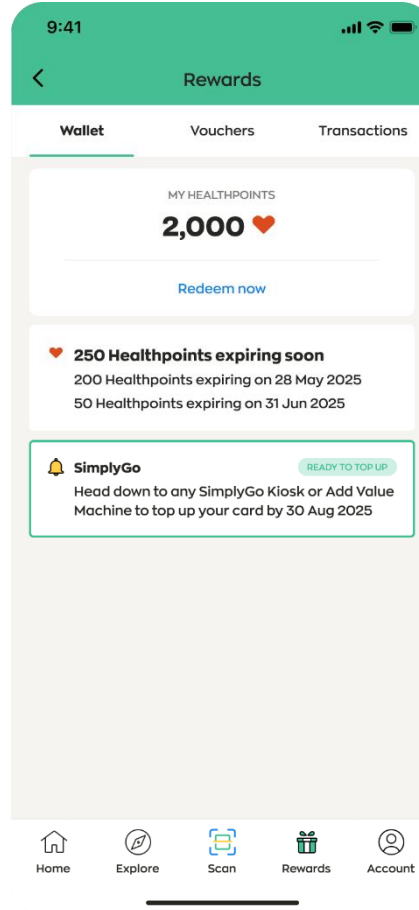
9:41

Rewards

Wallet
Vouchers
Transactions

MY HEALTHPOINTS
2,000

Redeem now

250 Healthpoints expiring soon
200 Healthpoints expiring on 28 May 2025
50 Healthpoints expiring on 31 Jun 2025

SimplyGo
READY TO TOP UP
Head down to any SimplyGo Kiosk or Add Value Machine to top up your card by 30 Aug 2025

Home
Explore
Scan
Rewards
Account